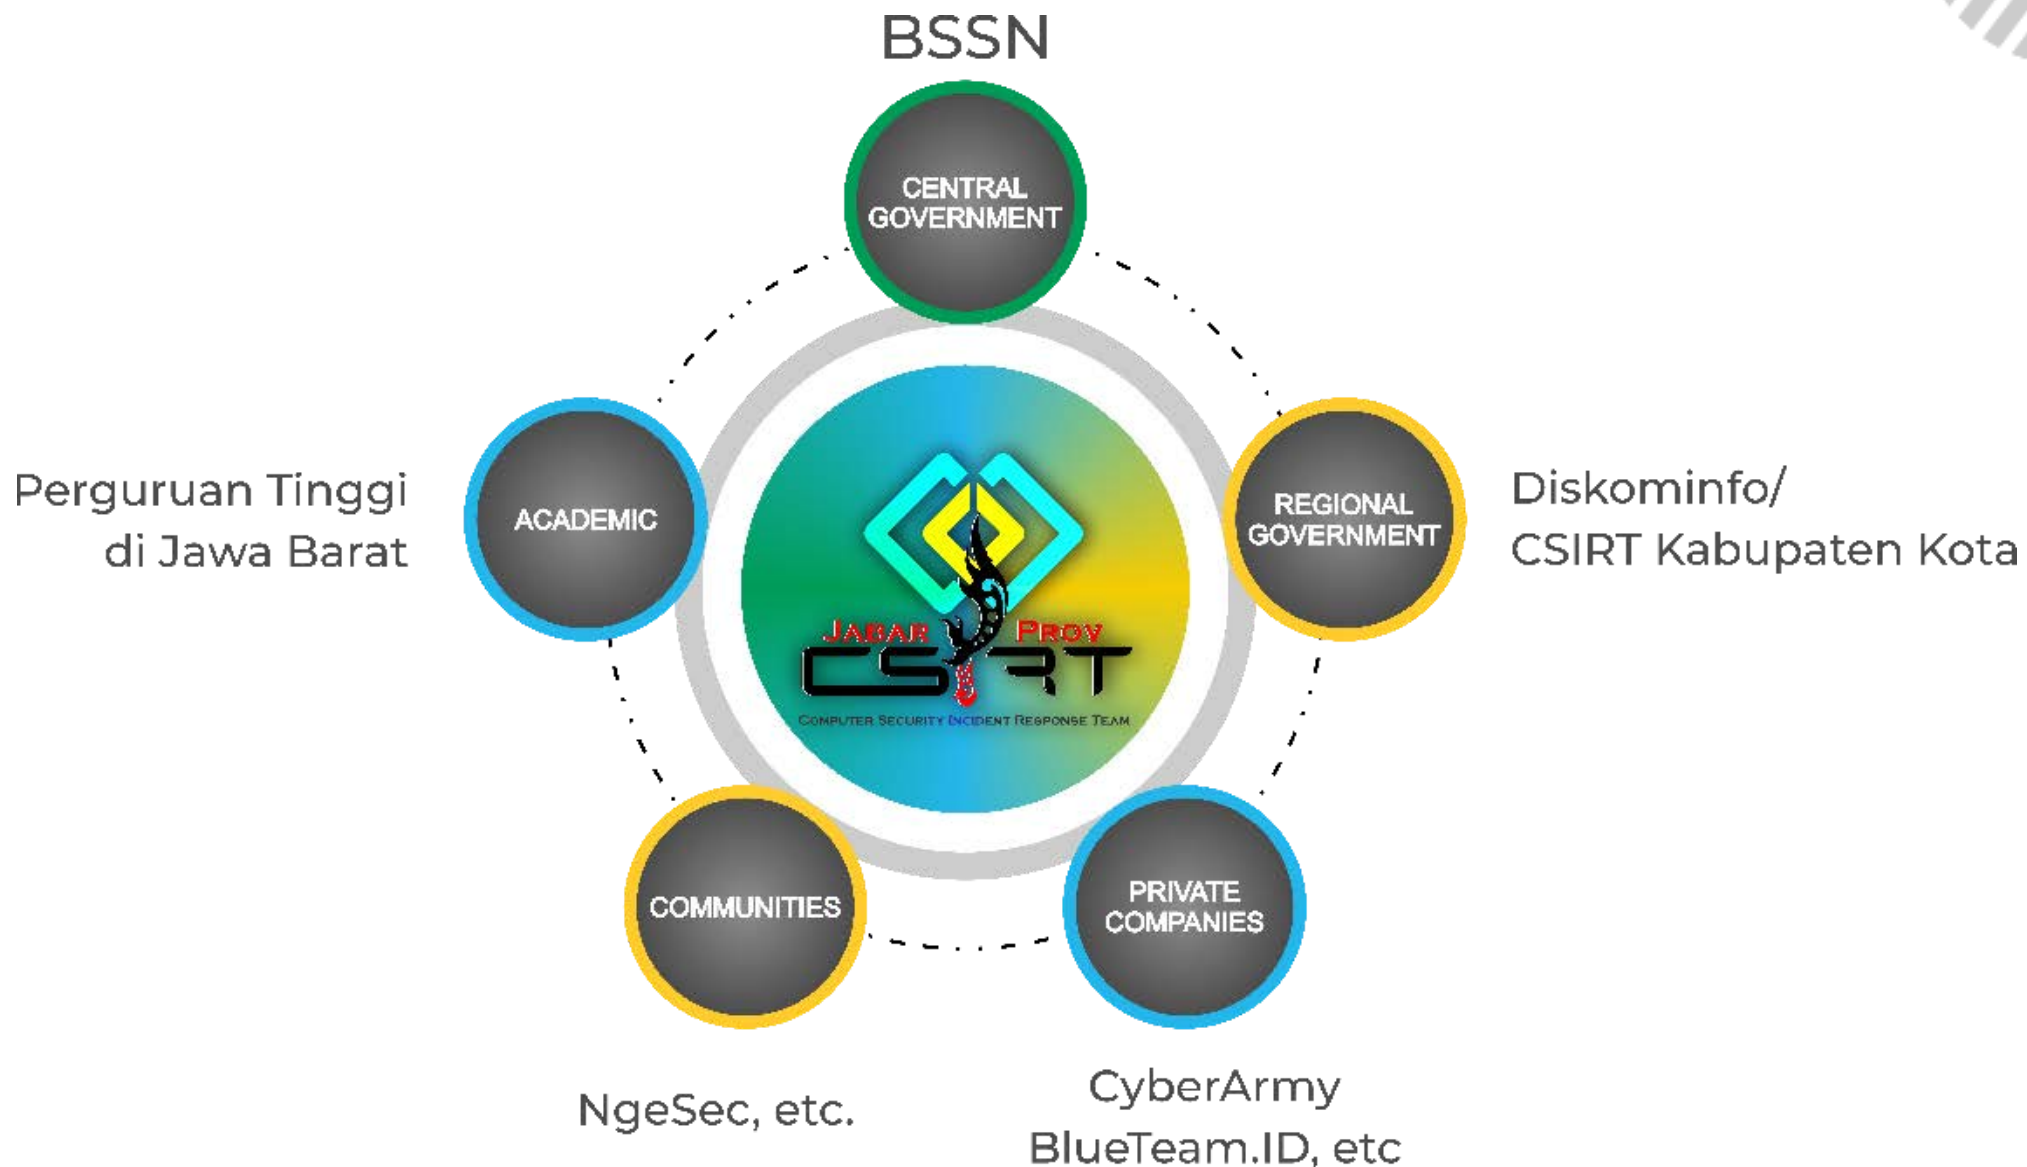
BSSN

CENTRAL GOVERNMENT

Perguruan Tinggi di Jawa Barat

ACADEMIC

JABAR PROV CSIRT
COMPUTER SECURITY INCIDENT RESPONSE TEAM

REGIONAL GOVERNMENT

Diskominfo/ CSIRT Kabupaten Kota

COMMUNITIES

PRIVATE COMPANIES

NgeSec, etc.

CyberArmy
BlueTeam.ID, etc